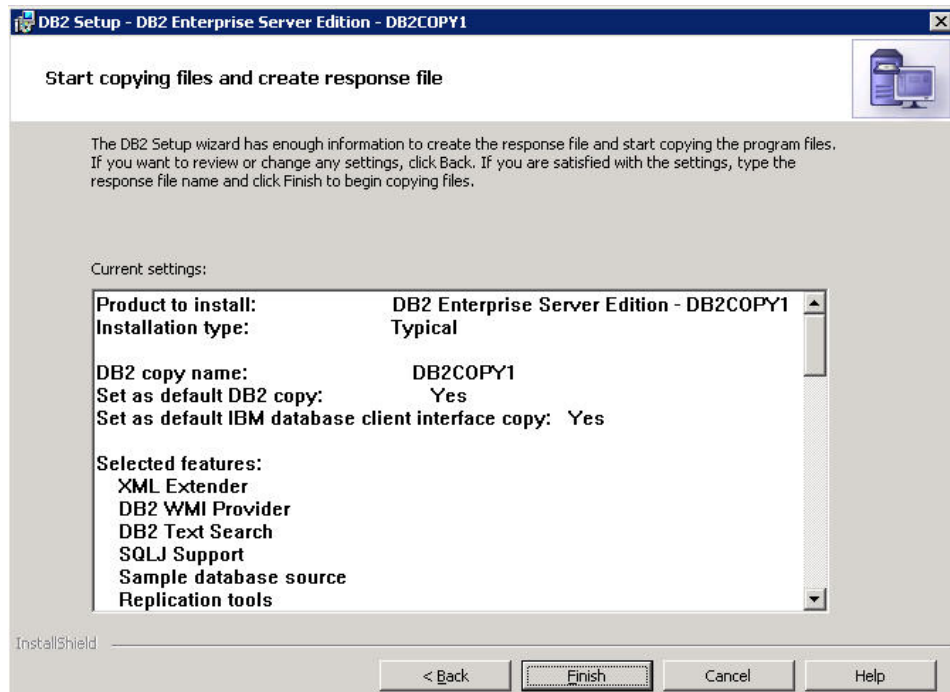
DB2 Setup - DB2 Enterprise Server Edition - DB2COPY1

Start copying files and create response file

The DB2 Setup wizard has enough information to create the response file and start copying the program files. If you want to review or change any settings, click Back. If you are satisfied with the settings, type the response file name and click Finish to begin copying files.

Current settings:

Product to install: DB2 Enterprise Server Edition - DB2COPY1
Installation type: Typical

DB2 copy name: DB2COPY1
Set as default DB2 copy: Yes
Set as default IBM database client interface copy: Yes

Selected features:
XML Extender
DB2 WMI Provider
DB2 Text Search
SQLJ Support
Sample database source
Replication tools

InstallShield

< Back
Finish
Cancel
Help